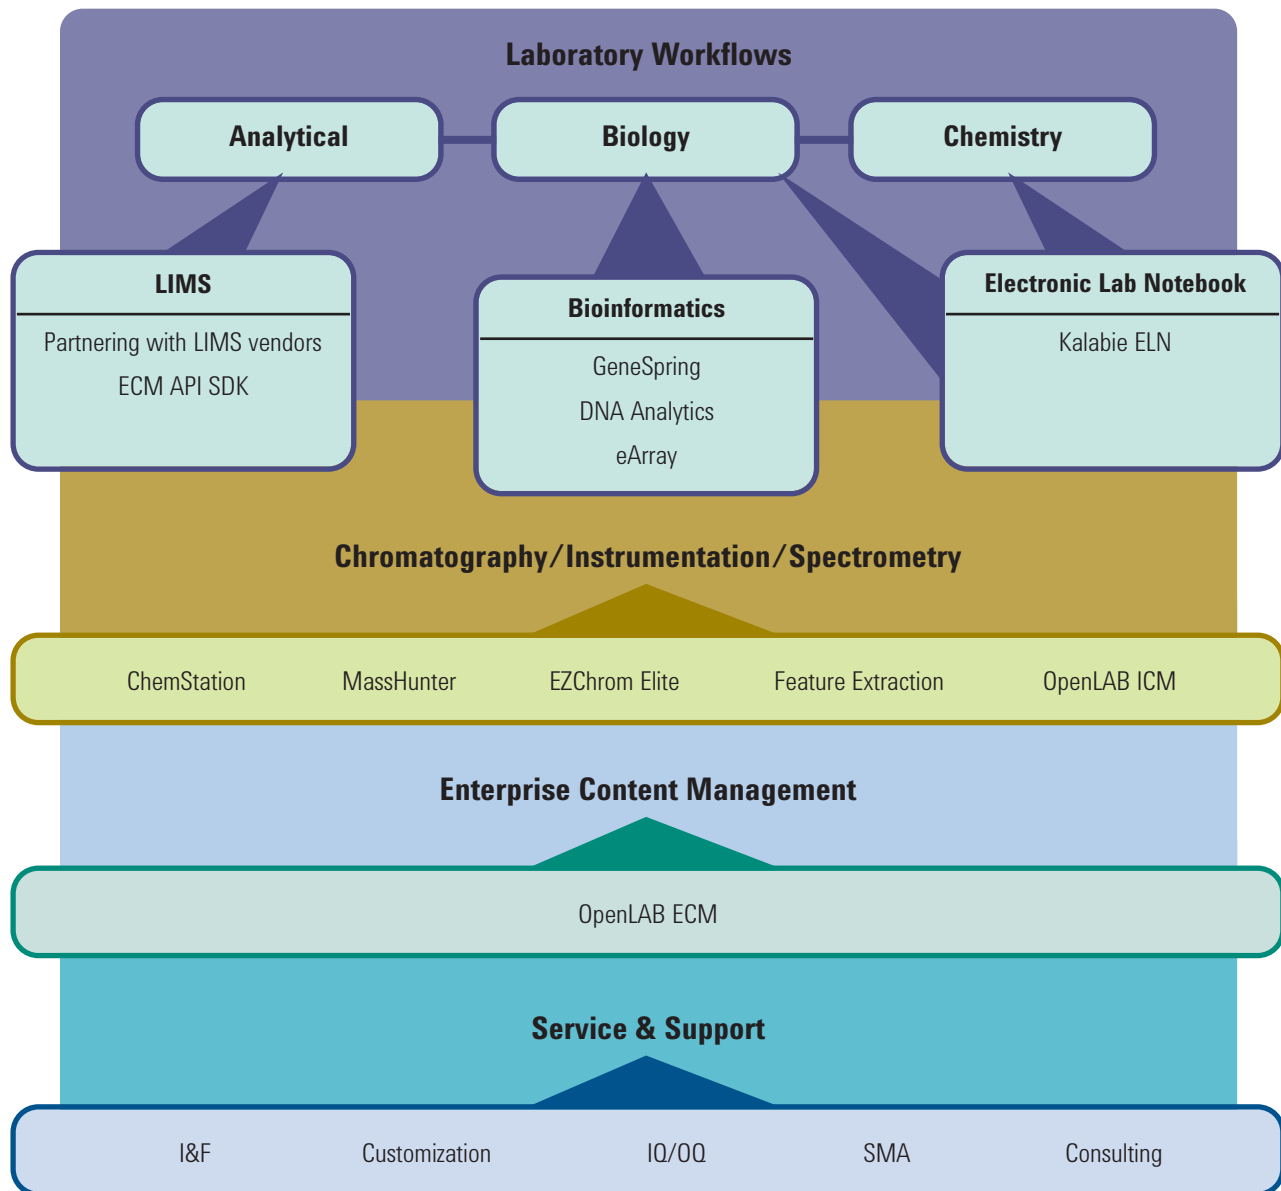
Laboratory Workflows

Analytical

Biology

Chemistry

LIMS

Partnering with LIMS vendors

ECM API SDK

Bioinformatics

GeneSpring

DNA Analytics

eArray

Electronic Lab Notebook

Kalabie ELN

Chromatography/Instrumentation/Spectrometry

ChemStation

MassHunter

EZChrom Elite

Feature Extraction

OpenLAB ICM

Enterprise Content Management

OpenLAB ECM

Service & Support

I&F

Customization

IQ/OQ

SMA

Consulting